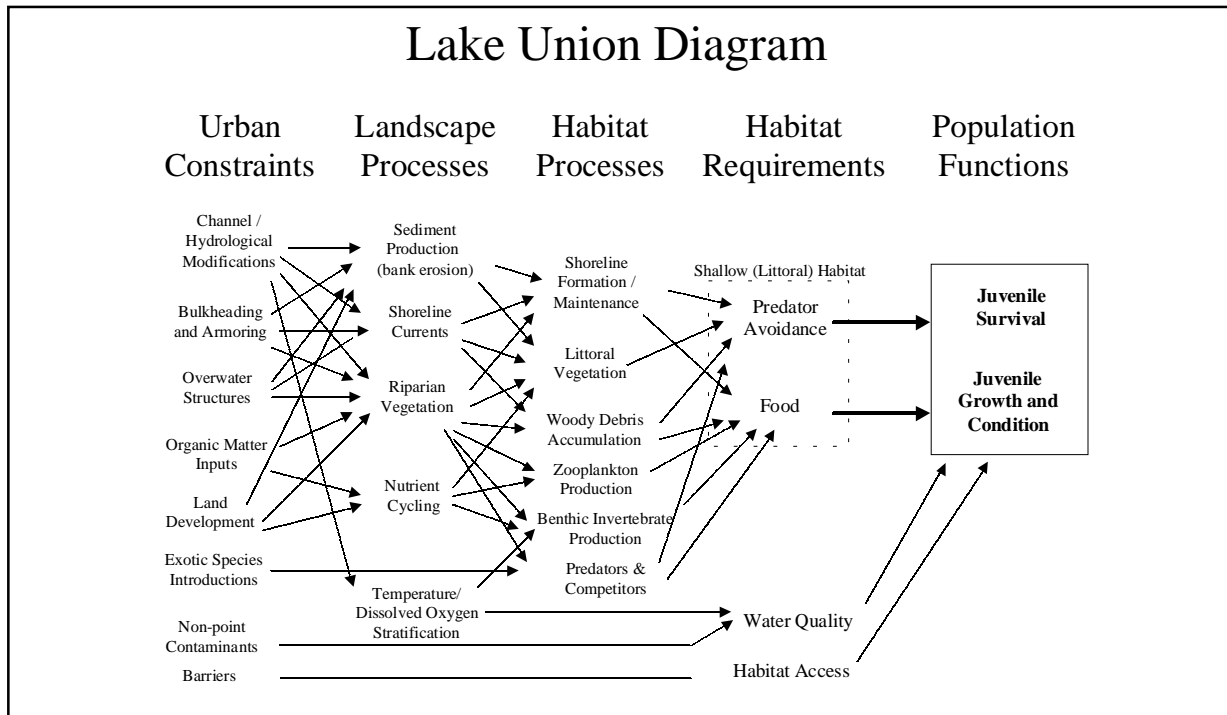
Lake Union Diagram

Urban Constraints

Landscape Processes

Habitat Processes

Habitat Requirements

Population Functions

Channel / Hydrological Modifications

Bulkheading and Armoring

Overwater Structures

Organic Matter Inputs

Land Development

Exotic Species Introductions

Non-point Contaminants

Barriers

Sediment Production (bank erosion)

Shoreline Currents

Riparian Vegetation

Nutrient Cycling

Temperature/ Dissolved Oxygen Stratification

Shoreline Formation / Maintenance

Littoral Vegetation

Woody Debris Accumulation

Zooplankton Production

Benthic Invertebrate Production

Predators & Competitors

Shallow (Littoral) Habitat

Predator Avoidance

Food

Water Quality

Habitat Access

Juvenile Survival

Juvenile Growth and Condition